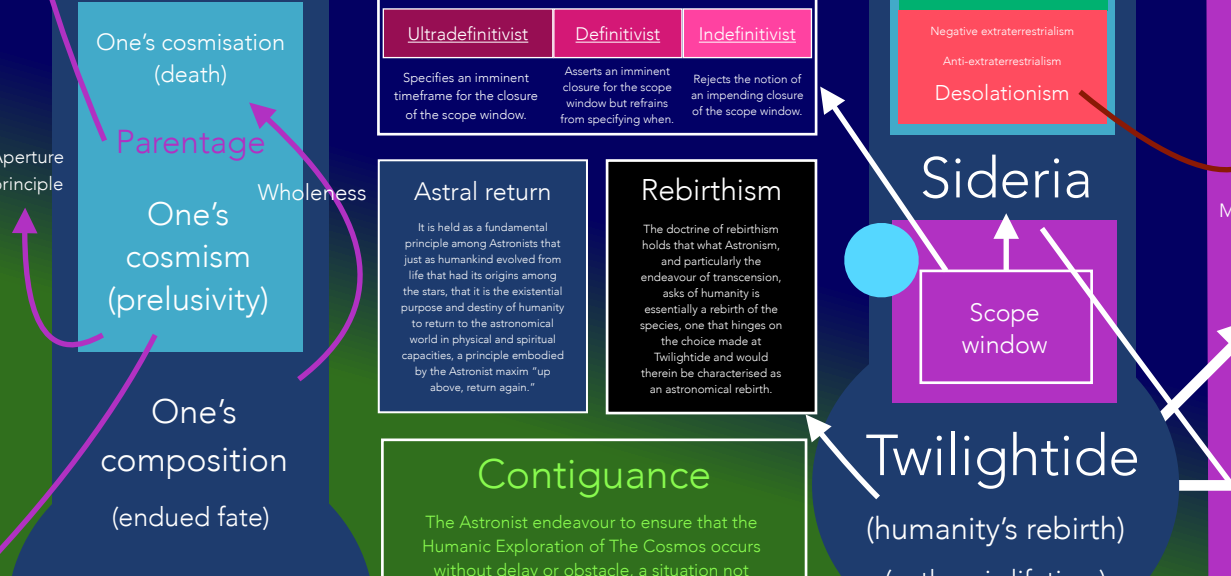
Aperture principle

One's cosmisation (death)

Parentage

Wholeness

One's cosmism (prelusivity)

One's composition

(endued fate)

| Ultradefinitivist | Definitivist | Indefinitivist |
|---|---|---|
| Specifies an imminent timeframe for the closure of the scope window. | Asserts an imminent closure for the scope window but refrains from specifying when. | Rejects the notion of an impending closure of the scope window. |

Astral return

It is held as a fundamental principle among Astronists that just as humankind evolved from life that had its origins among the stars, that it is the existential purpose and destiny of humanity to return to the astronomical world in physical and spiritual capacities, a principle embodied by the Astronist maxim "up above, return again."

Rebirthism

The doctrine of rebirthism holds that what Astronism, and particularly the endeavour of transcension, asks of humanity is essentially a rebirth of the species, one that hinges on the choice made at Twilightide and would therein be characterised as an astronomical rebirth.

Contiguance

The Astronist endeavour to ensure that the Humanic Exploration of The Cosmos occurs without delay or obstacle, a situation not

Negative extraterrestrialism

Anti-extraterrestrialism

Desolationism

Sideria

Scope window

Twilightide

(humanity's rebirth)

M